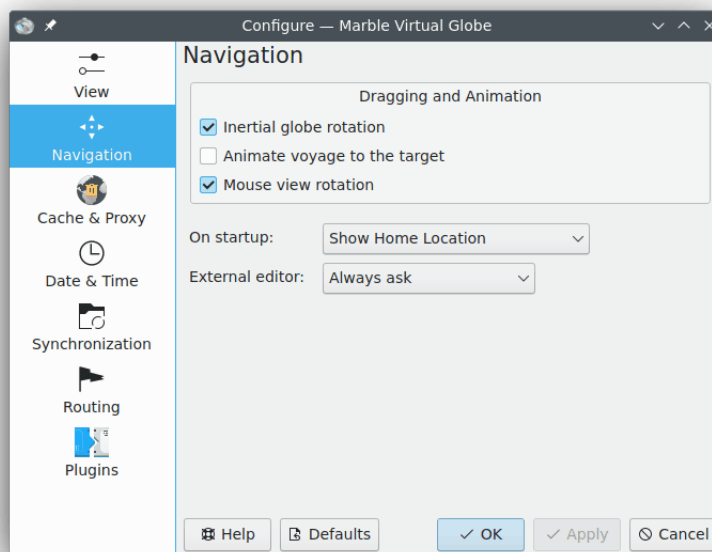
Configure — Marble Virtual Globe

View
Navigation
Cache & Proxy
Date & Time
Synchronization
Routing
Plugins

Navigation

Dragging and Animation
Inertial globe rotation
Animate voyage to the target
Mouse view rotation

On startup: Show Home Location
External editor: Always ask

Help
Defaults
OK
Apply
Cancel